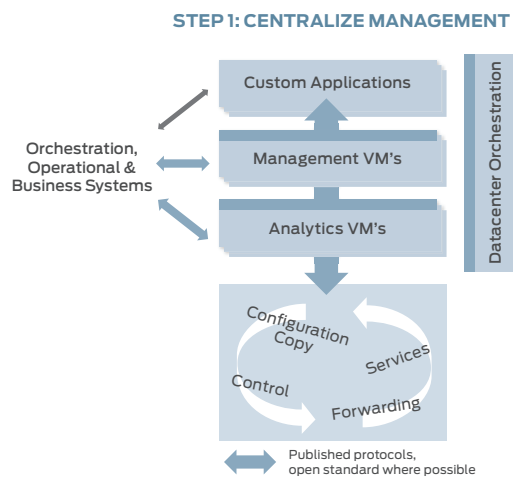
STEP 1: CENTRALIZE MANAGEMENT

Custom Applications

Management VM's

Analytics VM's

Datacenter Orchestration

Orchestration, Operational & Business Systems

Configuration Copy

Services

Control

Forwarding

Published protocols, open standard where possible